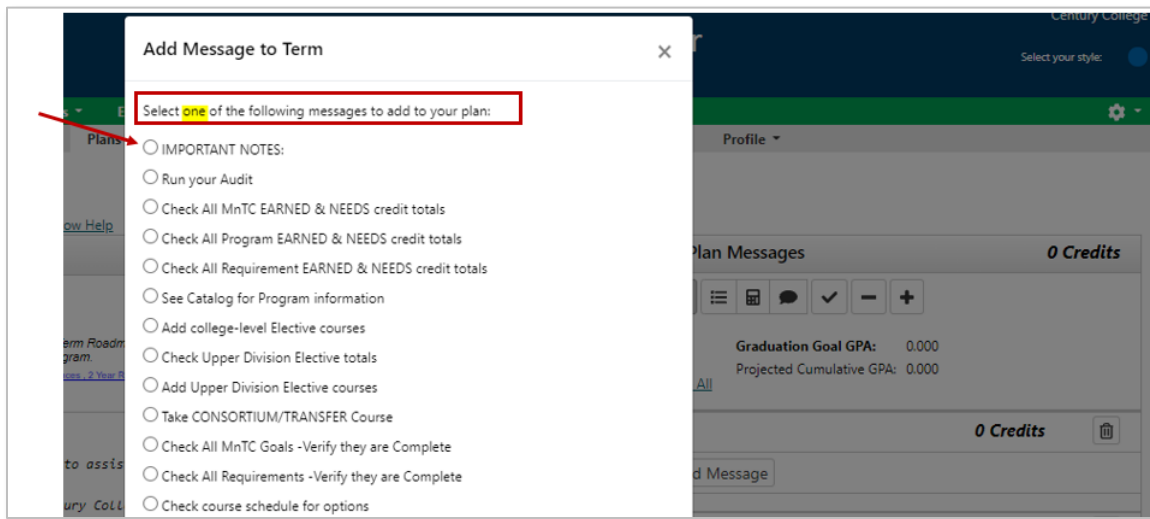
Century College

Select your style:

Add Message to Term

×

Select one of the following messages to add to your plan:

IMPORTANT NOTES:

Run your Audit

Check All MnTC EARNED & NEEDS credit totals

Check All Program EARNED & NEEDS credit totals

Check All Requirement EARNED & NEEDS credit totals

See Catalog for Program information

Add college-level Elective courses

Check Upper Division Elective totals

Add Upper Division Elective courses

Take CONSORTIUM/TRANSFER Course

Check All MnTC Goals -Verify they are Complete

Check All Requirements -Verify they are Complete

Check course schedule for options

Plans

ow Help

erm Roadm
gram.

Profile

Plan Messages

0 Credits

Graduation Goal GPA: 0.000

Projected Cumulative GPA: 0.000

All

0 Credits

to assis

ury Coll

d Message